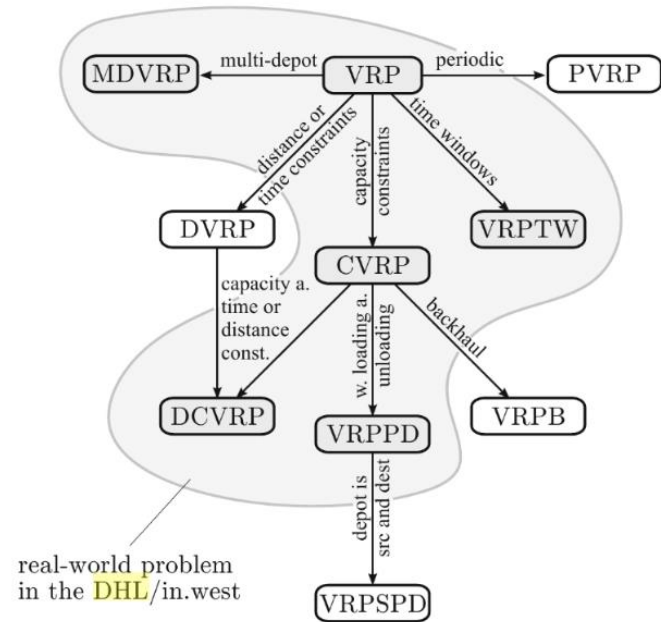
MDVRP
multi-depot
VRP
periodic
PVRP
distance or time constraints
capacity constraints
time windows
DVRP
VRPTW
CVRP
capacity a. time or distance const.
w. loading a. unloading
backhaul
DCVRP
VRPPD
VRPB
depot is src and dest
VRPSPD
real-world problem in the DHL/in.west